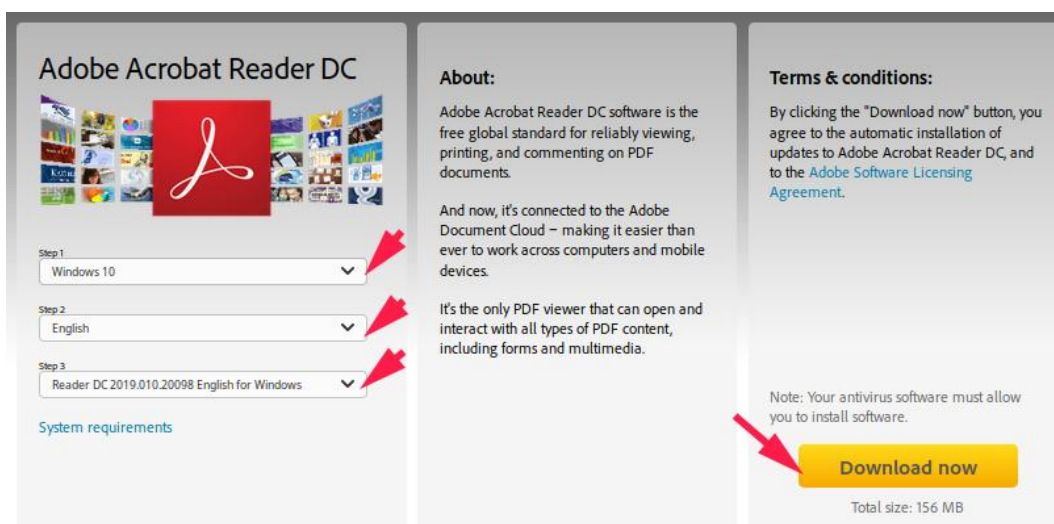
Adobe Acrobat Reader DC

Step 1
Windows 10

Step 2
English

Step 3
Reader DC 2019.010.20098 English for Windows

System requirements

About:

Adobe Acrobat Reader DC software is the free global standard for reliably viewing, printing, and commenting on PDF documents.

And now, it's connected to the Adobe Document Cloud – making it easier than ever to work across computers and mobile devices.

It's the only PDF viewer that can open and interact with all types of PDF content, including forms and multimedia.

Terms & conditions:

By clicking the "Download now" button, you agree to the automatic installation of updates to Adobe Acrobat Reader DC, and to the Adobe Software Licensing Agreement.

Note: Your antivirus software must allow you to install software.

Download now

Total size: 156 MB